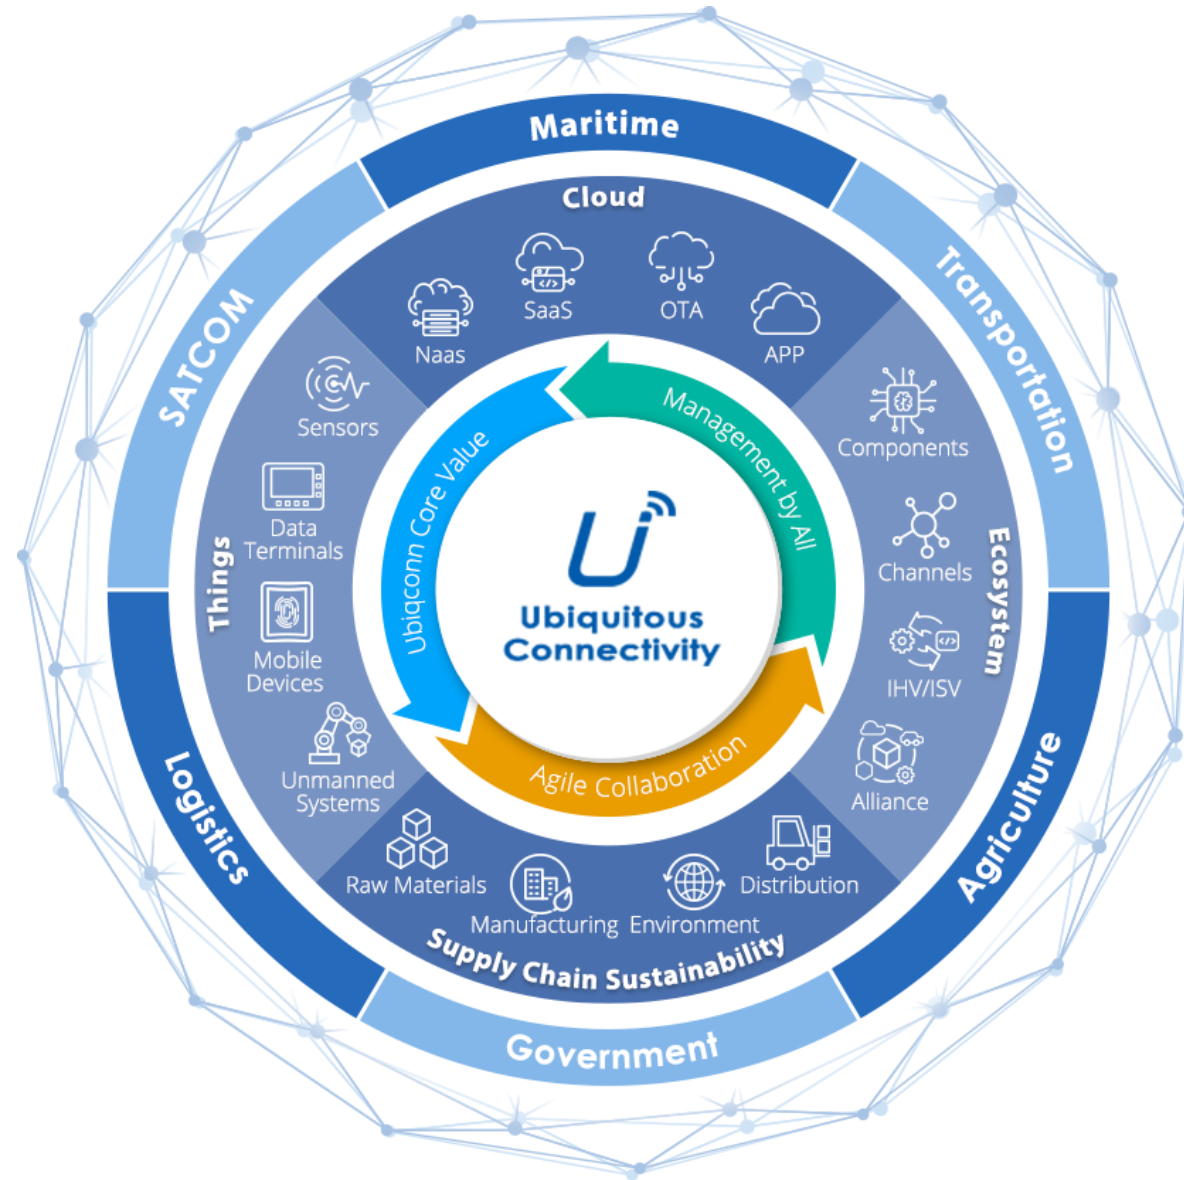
Maritime

Transportation

Agriculture

Government

Logistics

SATCOM

Cloud

Naas

SaaS

OTA

APP

Ecosystem

Components

Channels

IHV/ISV

Alliance

Supply Chain Sustainability

Raw Materials

Manufacturing

Environment

Distribution

Things

Sensors

Data Terminals

Mobile Devices

Unmanned Systems

Management by All

Ubiqconn Core Value

Agile Collaboration

U

Ubiquitous Connectivity